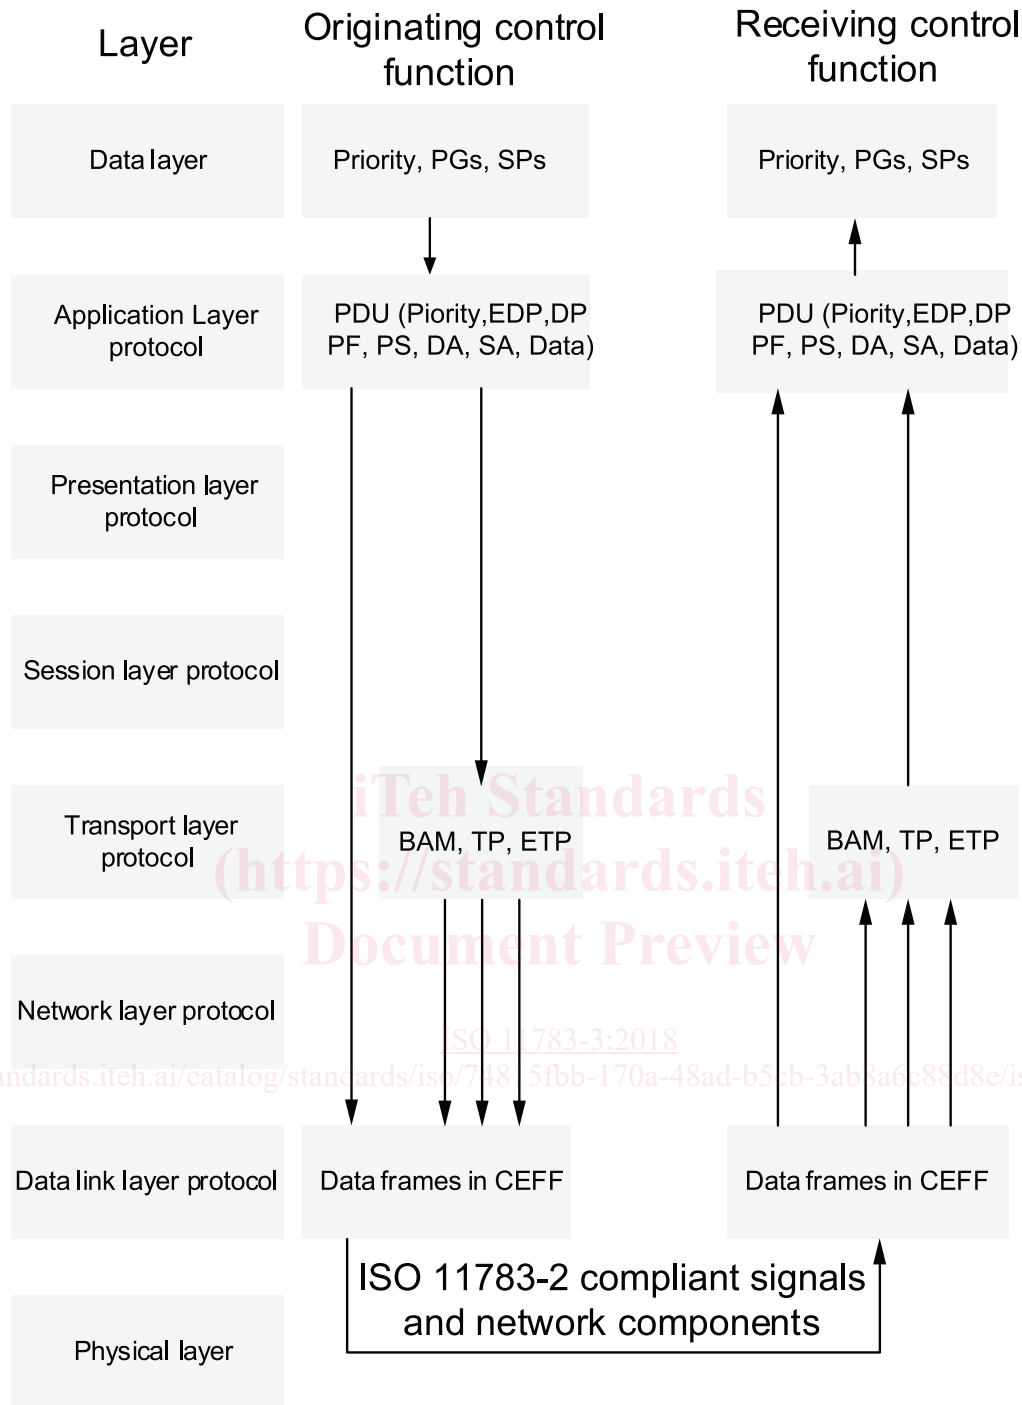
Layer

Originating control function

Receiving control function

Data layer

Priority, PGs, SPs

Priority, PGs, SPs

Application Layer protocol

PDU (Piority,EDP,DP PF, PS, DA, SA, Data)

PDU (Piority,EDP,DP PF, PS, DA, SA, Data)

Presentation layer protocol

Session layer protocol

Transport layer protocol

BAM, TP, ETP

BAM, TP, ETP

iTeh Standards (https://standards.iteh.ai) Document Preview

Network layer protocol

ISO 11783-3:2018

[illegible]ndards.iteh.ai/catalog/standards/iso/748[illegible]5fbb-170a-48ad-b5cb-3ab8a6c88d8e/is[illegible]

Data link layer protocol

Data frames in CEFF

Data frames in CEFF

ISO 11783-2 compliant signals and network components

Physical layer